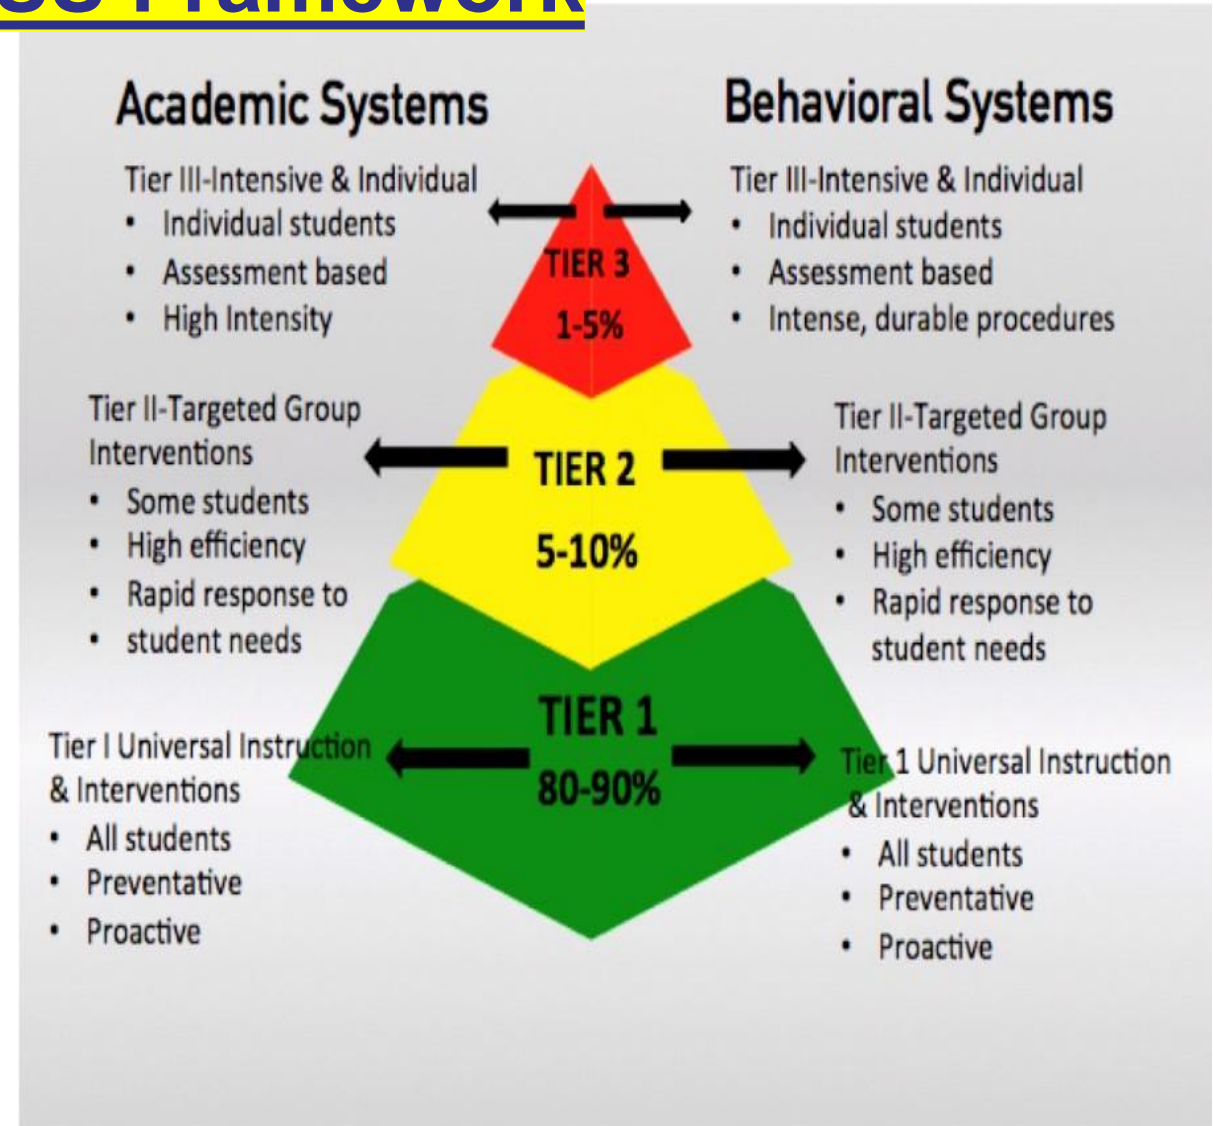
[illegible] Framework

Academic Systems

Behavioral Systems

Tier III-Intensive & Individual
- Individual students
- Assessment based
- High Intensity

TIER 3
1-5%

Tier III-Intensive & Individual
- Individual students
- Assessment based
- Intense, durable procedures

Tier II-Targeted Group Interventions
- Some students
- High efficiency
- Rapid response to
- student needs

TIER 2
5-10%

Tier II-Targeted Group Interventions
- Some students
- High efficiency
- Rapid response to student needs

Tier I Universal Instruction & Interventions
- All students
- Preventative
- Proactive

TIER 1
80-90%

Tier 1 Universal Instruction & Interventions
- All students
- Preventative
- Proactive